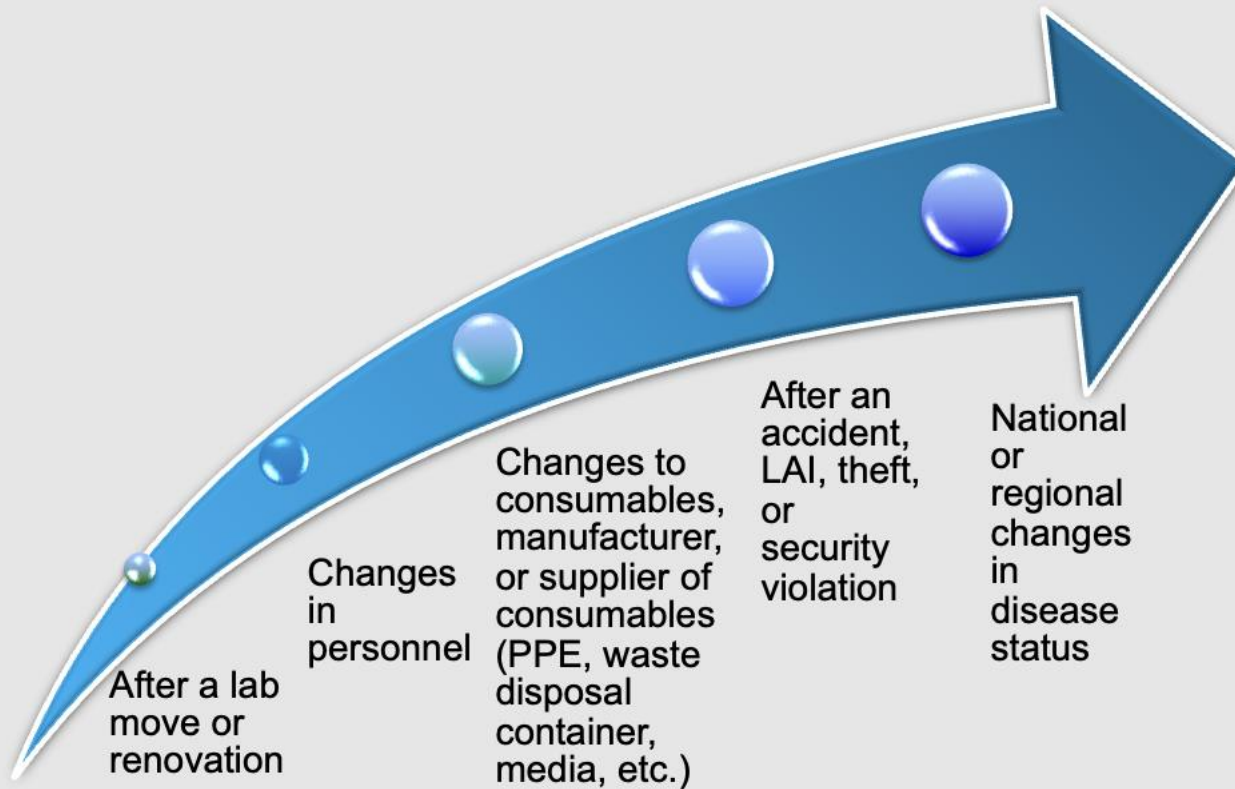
After a lab move or renovation

Changes in personnel

Changes to consumables, manufacturer, or supplier of consumables (PPE, waste disposal container, media, etc.)

After an accident, LAI, theft, or security violation

National or regional changes in disease status